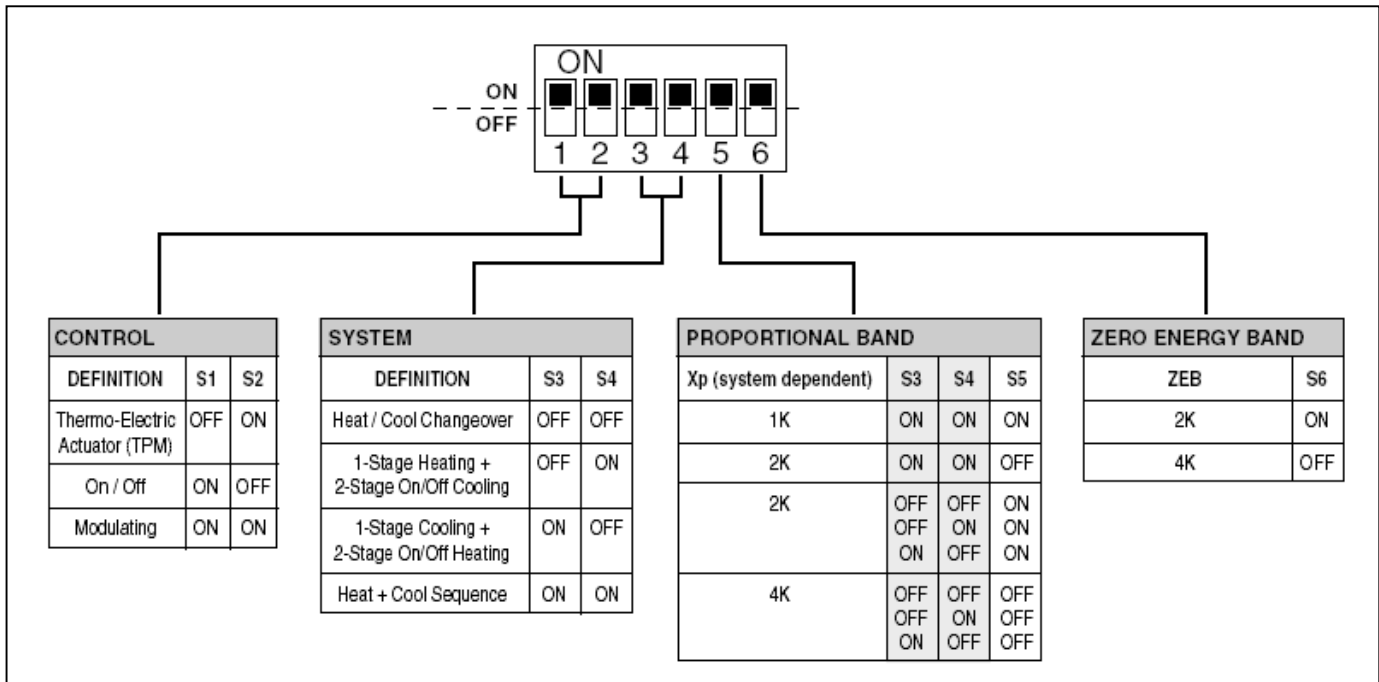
ON

ON
OFF

1 2 3 4 5 6

CONTROL

| DEFINITION | S1 | S2 |
|---|---|---|
| Thermo-Electric Actuator (TPM) | OFF | ON |
| On / Off | ON | OFF |
| Modulating | ON | ON |

SYSTEM

| DEFINITION | S3 | S4 |
|---|---|---|
| Heat / Cool Changeover | OFF | OFF |
| 1-Stage Heating + 2-Stage On/Off Cooling | OFF | ON |
| 1-Stage Cooling + 2-Stage On/Off Heating | ON | OFF |
| Heat + Cool Sequence | ON | ON |

PROPORTIONAL BAND

| Xp (system dependent) | S3 | S4 | S5 |
|---|---|---|---|
| 1K | ON | ON | ON |
| 2K | ON | ON | OFF |
| 2K | OFF OFF ON | OFF ON OFF | ON ON ON |
| 4K | OFF OFF ON | OFF ON OFF | OFF OFF OFF |

ZERO ENERGY BAND

| ZEB | S6 |
|---|---|
| 2K | ON |
| 4K | OFF |